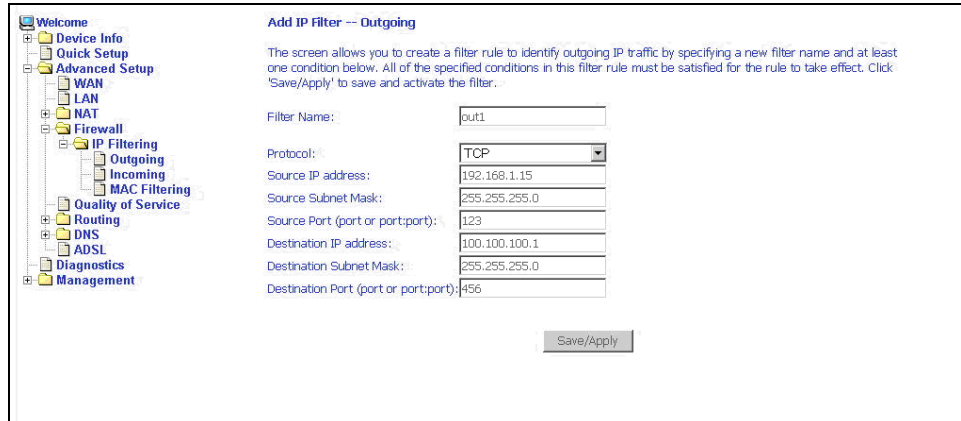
Welcome
Device Info
Quick Setup
Advanced Setup
WAN
LAN
NAT
Firewall
IP Filtering
Outgoing
Incoming
MAC Filtering
Quality of Service
Routing
DNS
ADSL
Diagnostics
Management

Add IP Filter -- Outgoing

The screen allows you to create a filter rule to identify outgoing IP traffic by specifying a new filter name and at least one condition below. All of the specified conditions in this filter rule must be satisfied for the rule to take effect. Click 'Save/Apply' to save and activate the filter.

| | |
|---|---|
| Filter Name: | out1 |
| Protocol: | TCP |
| Source IP address: | 192.168.1.15 |
| Source Subnet Mask: | 255.255.255.0 |
| Source Port (port or port:port): | 123 |
| Destination IP address: | 100.100.100.1 |
| Destination Subnet Mask: | 255.255.255.0 |
| Destination Port (port or port:port): | 456 |

Save/Apply